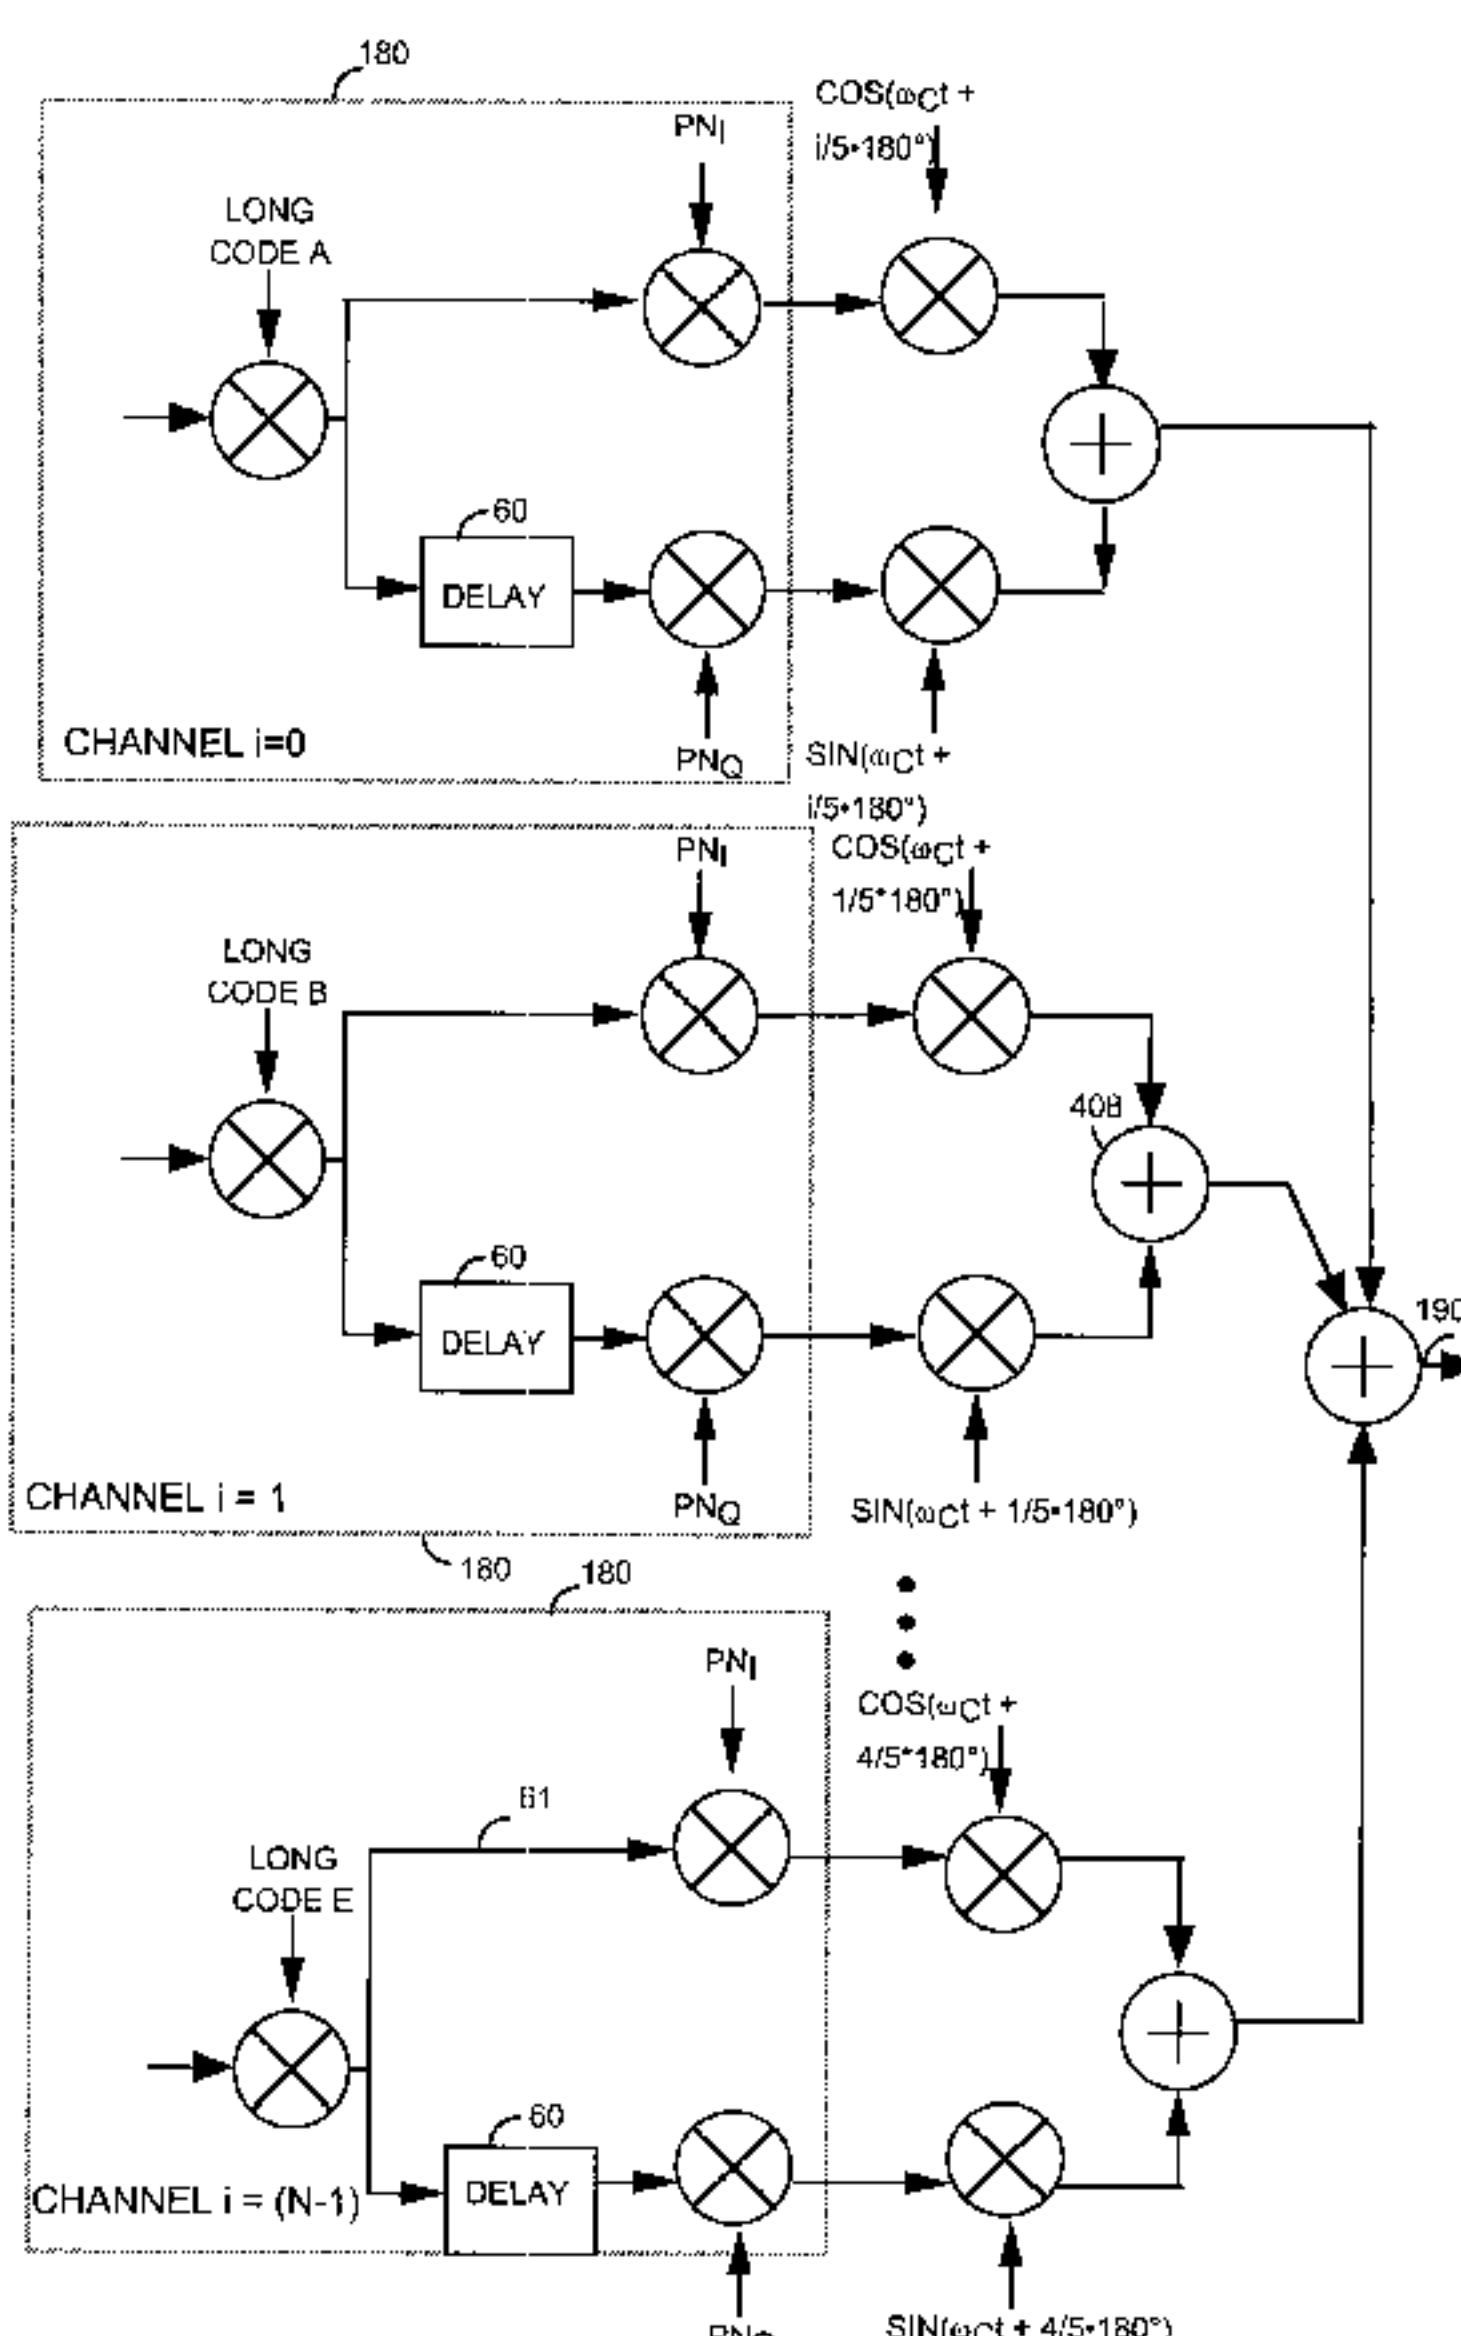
180

COS($\omega_C$t + i/5•180°)

$PN_I$

LONG CODE A

60

DELAY

CHANNEL i=0

$PN_Q$

SIN($\omega_C$t + i/5•180°)

$PN_I$

COS($\omega_C$t + 1/5*180°)

LONG CODE B

408

60

DELAY

190

CHANNEL i = 1

$PN_Q$

SIN($\omega_C$t + 1/5•180°)

180

180

$PN_I$

COS($\omega_C$t + 4/5*180°)

61

LONG CODE E

60

CHANNEL i = (N-1)

DELAY

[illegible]

SIN($\omega_C$t + 4/5•180°)